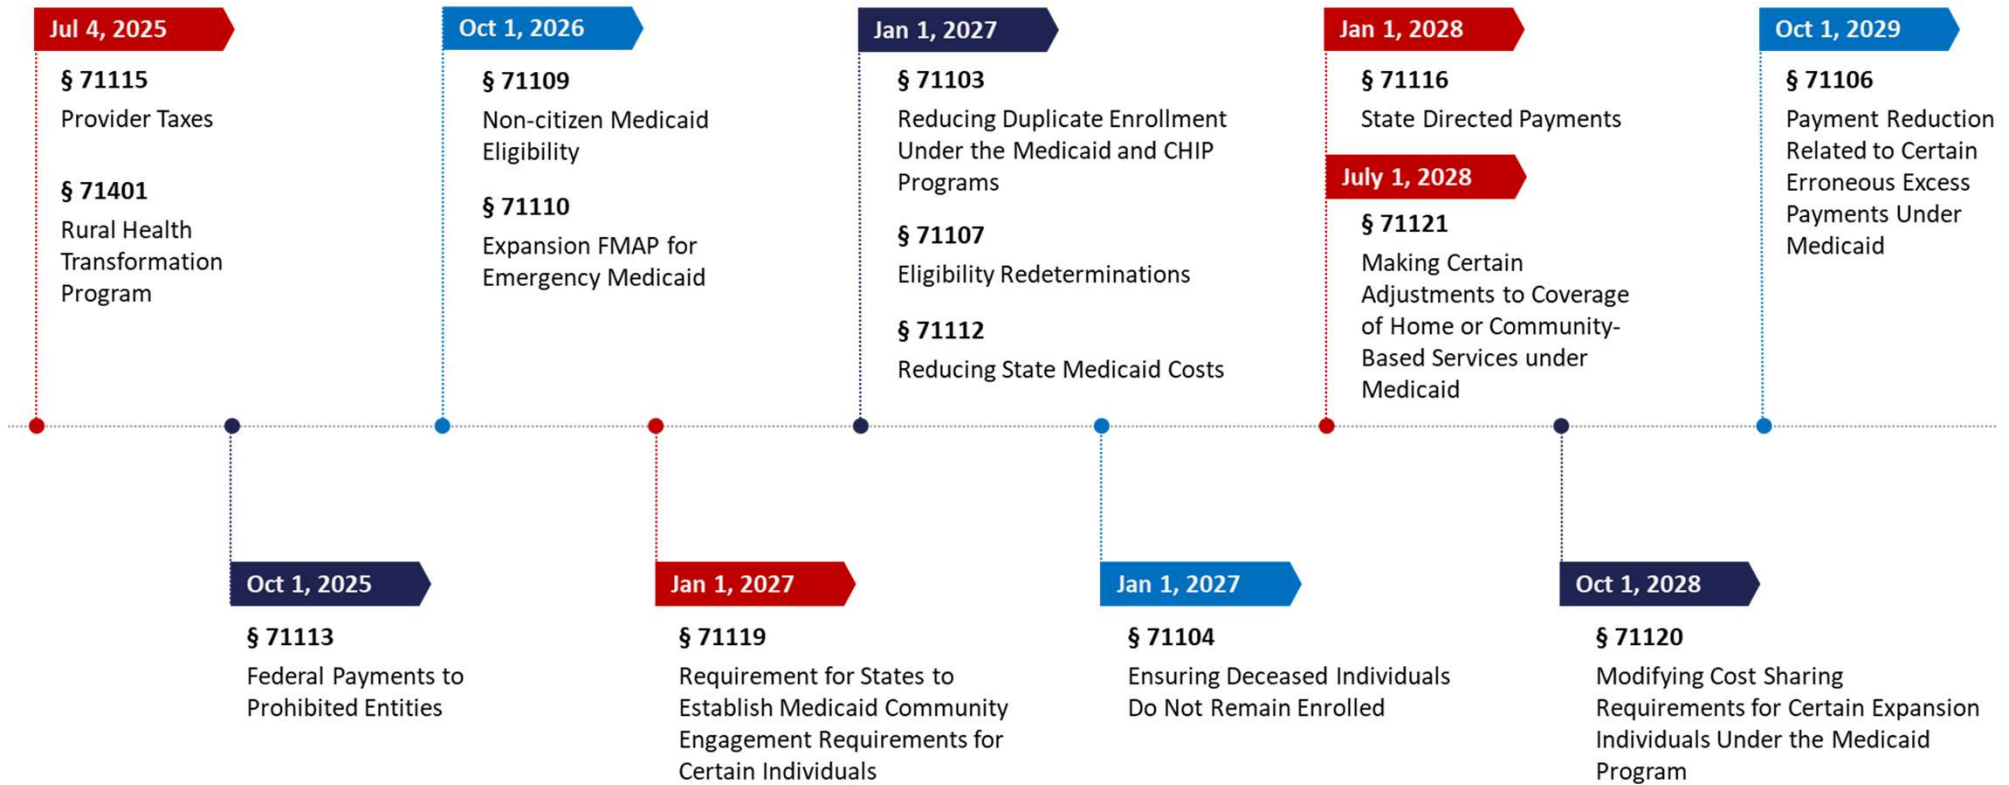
Jul 4, 2025

§ 71115

Provider Taxes

§ 71401

Rural Health Transformation Program

Oct 1, 2025

§ 71113

Federal Payments to Prohibited Entities

Oct 1, 2026

§ 71109

Non-citizen Medicaid Eligibility

§ 71110

Expansion FMAP for Emergency Medicaid

Jan 1, 2027

§ 71119

Requirement for States to Establish Medicaid Community Engagement Requirements for Certain Individuals

Jan 1, 2027

§ 71103

Reducing Duplicate Enrollment Under the Medicaid and CHIP Programs

§ 71107

Eligibility Redeterminations

§ 71112

Reducing State Medicaid Costs

Jan 1, 2027

§ 71104

Ensuring Deceased Individuals Do Not Remain Enrolled

Jan 1, 2028

§ 71116

State Directed Payments

July 1, 2028

§ 71121

Making Certain Adjustments to Coverage of Home or Community-Based Services under Medicaid

Oct 1, 2028

§ 71120

Modifying Cost Sharing Requirements for Certain Expansion Individuals Under the Medicaid Program

Oct 1, 2029

§ 71106

Payment Reduction Related to Certain Erroneous Excess Payments Under Medicaid